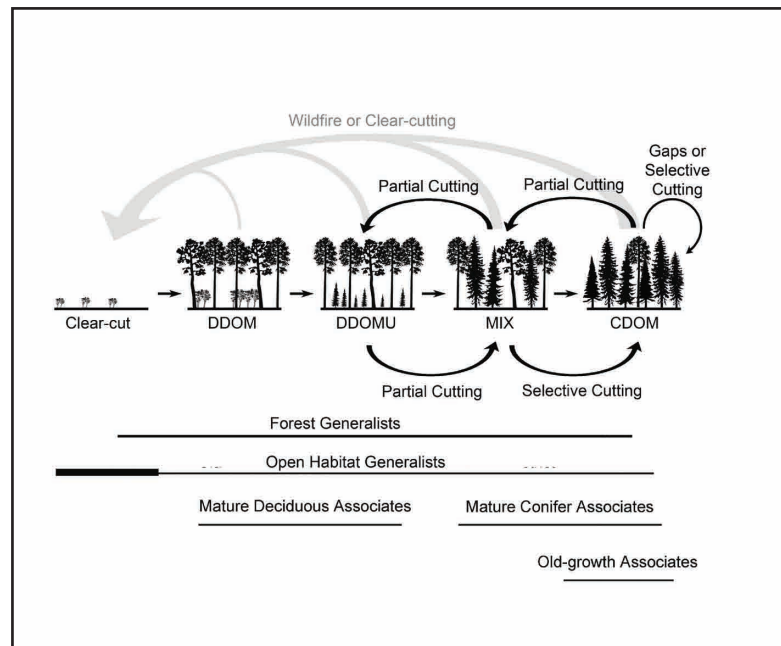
Wildfire or Clear-cutting

Gaps or Selective Cutting

Partial Cutting

Partial Cutting

Clear-cut

DDOM

DDOMU

MIX

CDOM

Partial Cutting

Selective Cutting

Forest Generalists

Open Habitat Generalists

Mature Deciduous Associates

Mature Conifer Associates

Old-growth Associates